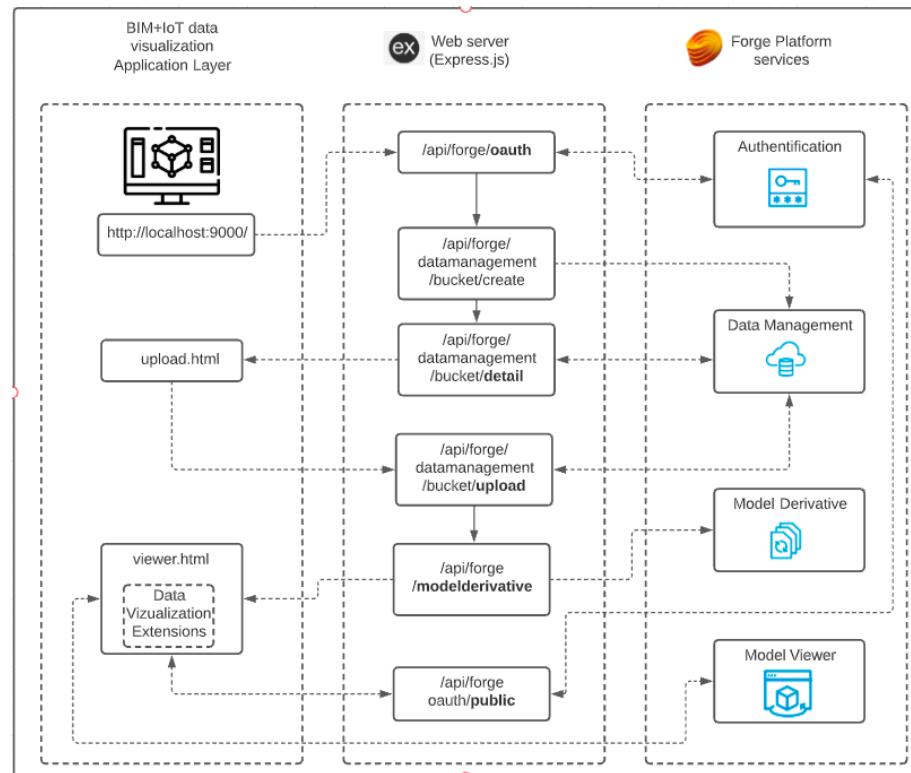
BIM+IoT data visualization Application Layer

ex Web server (Express.js)

Forge Platform services

http://localhost:9000/

/api/forge/**oauth**

Authentification

/api/forge/ datamanagement /bucket/create

Data Management

upload.html

/api/forge/ datamanagement /bucket/**detail**

/api/forge/ datamanagement /bucket/**upload**

Model Derivative

viewer.html

Data Vizualization Extensions

/api/forge /**modelderivative**

Model Viewer

/api/forge oauth/**public**